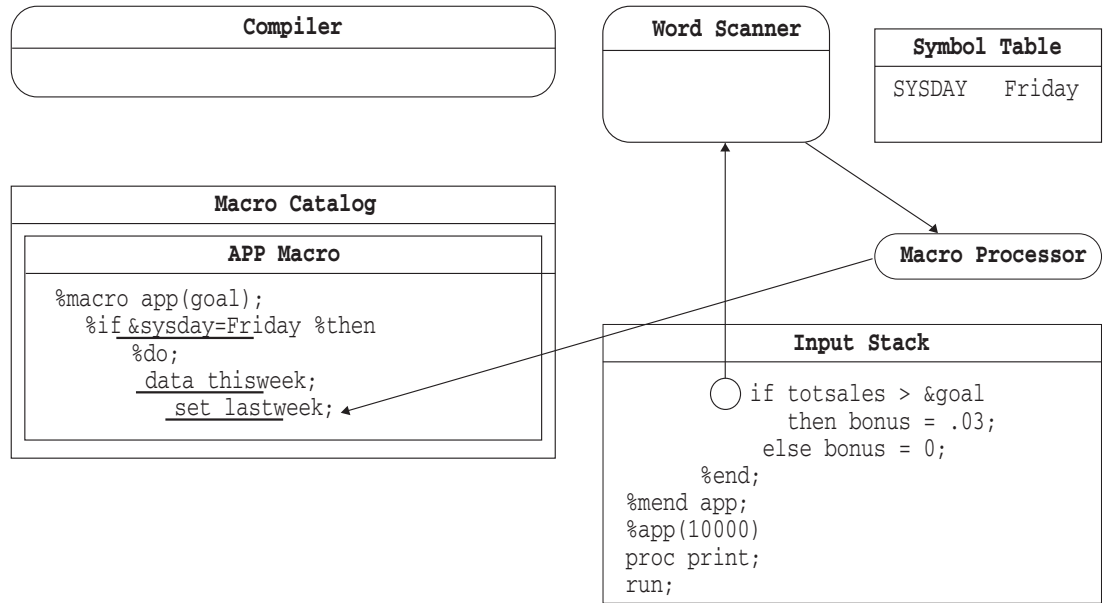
Compiler

Word Scanner

Symbol Table

SYSDAY Friday

Macro Catalog

APP Macro

%macro app(goal);
%if &sysday=Friday %then
%do;
data thisweek;
set lastweek;

Macro Processor

Input Stack

if totsales > &goal
then bonus = .03;
else bonus = 0;
%end;
%mend app;
%app(10000)
proc print;
run;